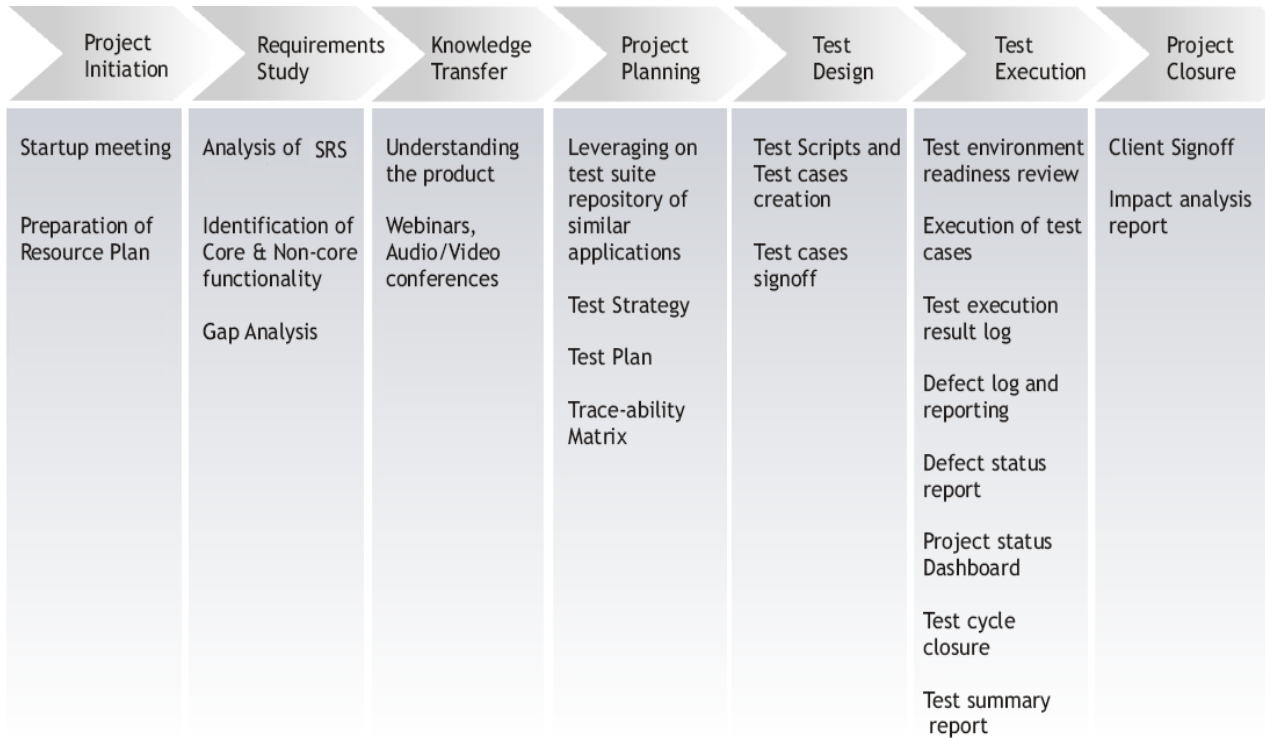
Project Initiation

Startup meeting

Preparation of Resource Plan

Requirements Study

Analysis of SRS

Identification of Core & Non-core functionality

Gap Analysis

Knowledge Transfer

Understanding the product

Webinars, Audio/Video conferences

Project Planning

Leveraging on test suite repository of similar applications

Test Strategy

Test Plan

Trace-ability Matrix

Test Design

Test Scripts and Test cases creation

Test cases signoff

Test Execution

Test environment readiness review

Execution of test cases

Test execution result log

Defect log and reporting

Defect status report

Project status Dashboard

Test cycle closure

Test summary report

Project Closure

Client Signoff

Impact analysis report